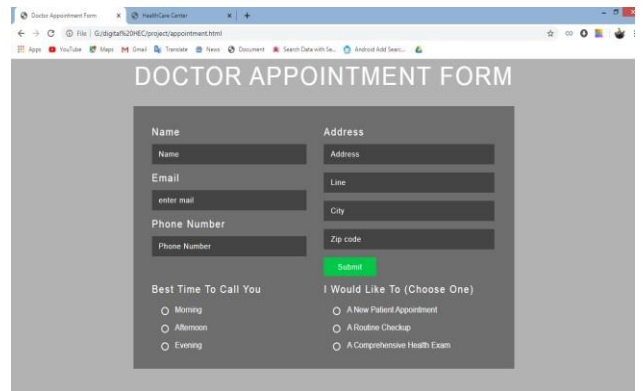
Doctor Appointment Form × HealthCare Center × +

File | G:/digital%20HEC/project/appointment.html

Apps YouTube Maps Gmail Translate News Document Search Data with Se... Android Add Searc...

DOCTOR APPOINTMENT FORM

Name

Name

Email

enter mail

Phone Number

Phone Number

Address

Address

Line

City

Zip code

Submit

Best Time To Call You

Morning

Afternoon

Evening

I Would Like To (Choose One)

A New Patient Appointment

A Routine Checkup

A Comprehensive Health Exam